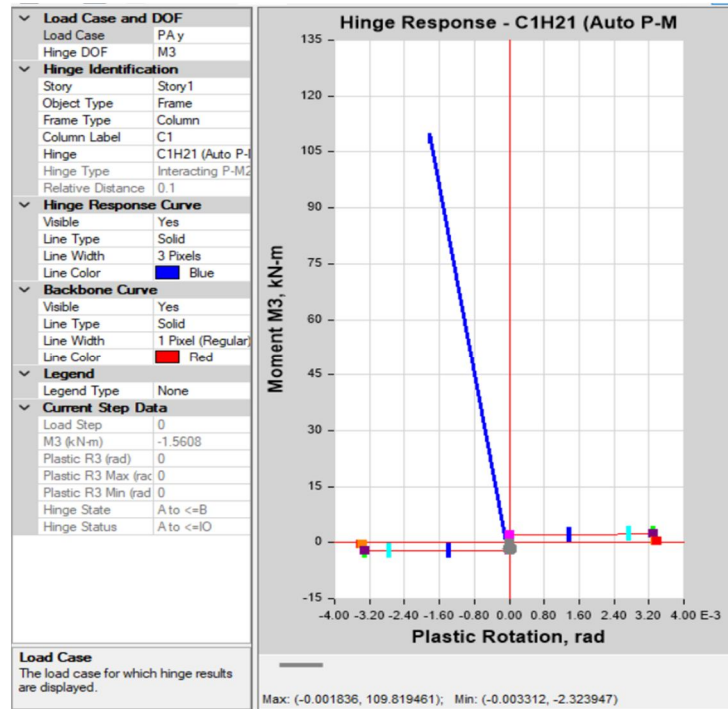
| | |
|---|---|
| **Load Case and DOF** | |
| Load Case | PA y |
| Hinge DOF | M3 |
| **Hinge Identification** | |
| Story | Story1 |
| Object Type | Frame |
| Frame Type | Column |
| Column Label | C1 |
| Hinge | C1H21 (Auto P-I |
| Hinge Type | Interacting P-M2 |
| Relative Distance | 0.1 |
| **Hinge Response Curve** | |
| Visible | Yes |
| Line Type | Solid |
| Line Width | 3 Pixels |
| Line Color | Blue |
| **Backbone Curve** | |
| Visible | Yes |
| Line Type | Solid |
| Line Width | 1 Pixel (Regular) |
| Line Color | Red |
| **Legend** | |
| Legend Type | None |
| **Current Step Data** | |
| Load Step | 0 |
| M3 (kN-m) | -1.5608 |
| Plastic R3 (rad) | 0 |
| Plastic R3 Max (rac | 0 |
| Plastic R3 Min (rad | 0 |
| Hinge State | A to <=B |
| Hinge Status | A to <=IO |

**Load Case**
The load case for which hinge results are displayed.

Hinge Response - C1H21 (Auto P-M

135
120
105
90
75
60
45
30
15
0
-15

Moment M3, kN-m

-4.00 -3.20 -2.40 -1.60 -0.80 0.00 0.80 1.60 2.40 3.20 4.00 E-3

Plastic Rotation, rad

Max: (-0.001836, 109.819461); Min: (-0.003312, -2.323947)